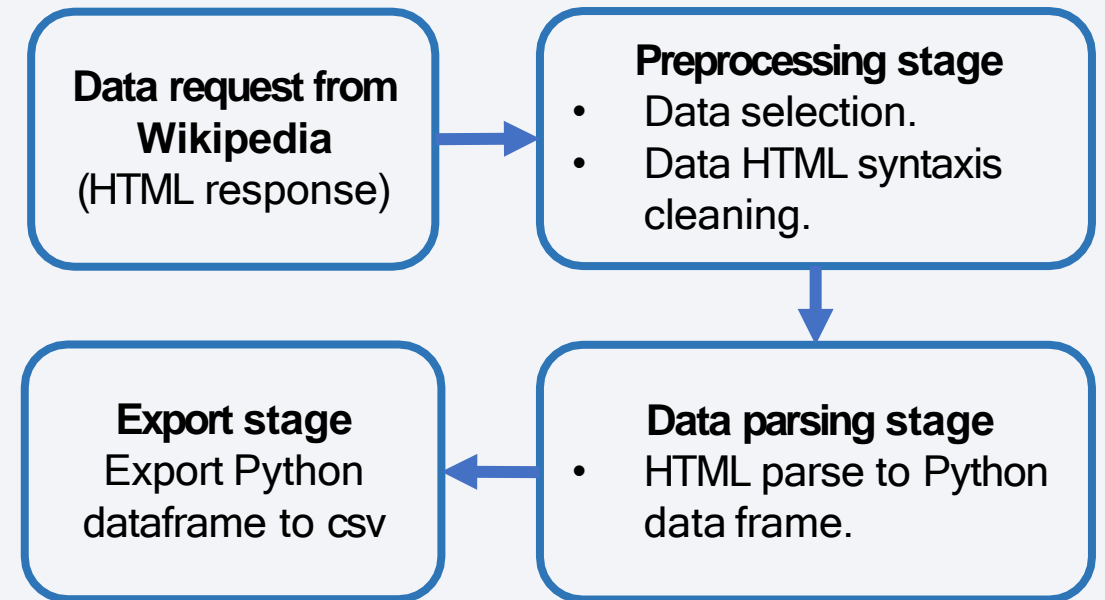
Data request from Wikipedia (HTML response)

Preprocessing stage
• Data selection.
• Data HTML syntaxis cleaning.

Data parsing stage
• HTML parse to Python data frame.

Export stage
Export Python dataframe to csv